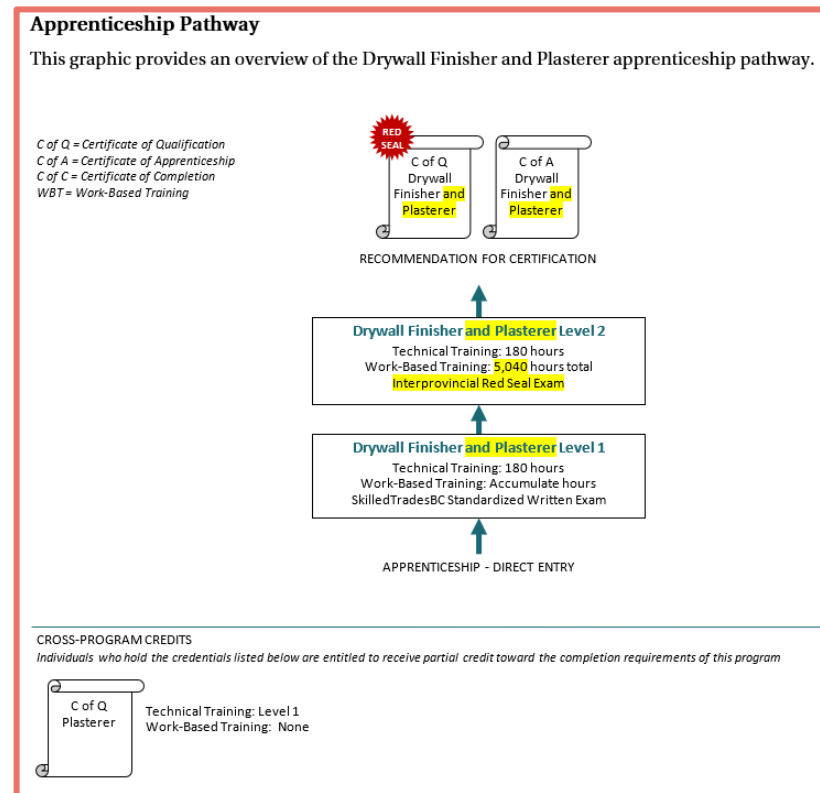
Apprenticeship Pathway

This graphic provides an overview of the Drywall Finisher and Plasterer apprenticeship pathway.

C of Q = Certificate of Qualification
C of A = Certificate of Apprenticeship
C of C = Certificate of Completion
WBT = Work-Based Training

RED SEAL

C of Q Drywall Finisher and Plasterer

C of A Drywall Finisher and Plasterer

RECOMMENDATION FOR CERTIFICATION

Drywall Finisher and Plasterer Level 2
Technical Training: 180 hours
Work-Based Training: 5,040 hours total
Interprovincial Red Seal Exam

Drywall Finisher and Plasterer Level 1
Technical Training: 180 hours
Work-Based Training: Accumulate hours
SkilledTradesBC Standardized Written Exam

APPRENTICESHIP - DIRECT ENTRY

CROSS-PROGRAM CREDITS
Individuals who hold the credentials listed below are entitled to receive partial credit toward the completion requirements of this program

C of Q Plasterer

Technical Training: Level 1
Work-Based Training: None